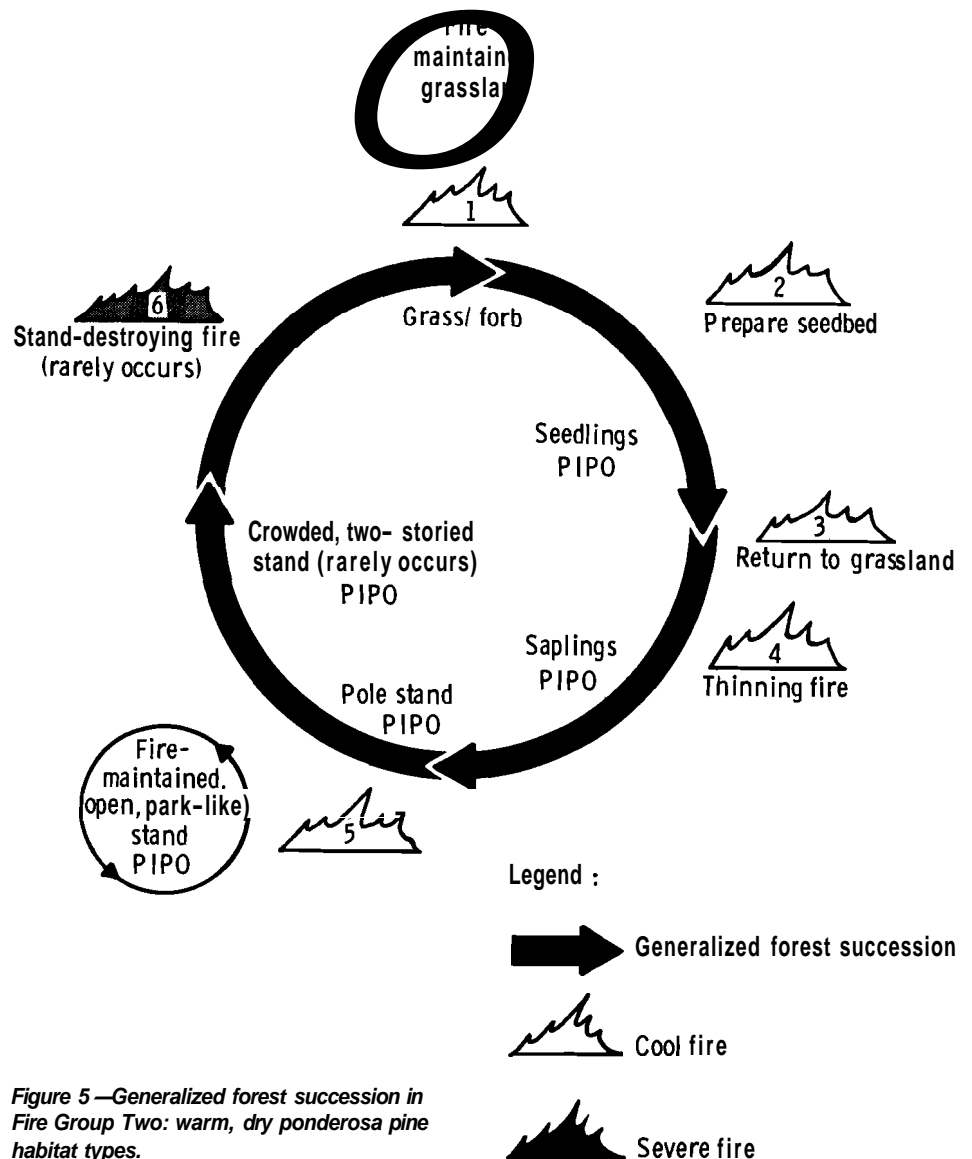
Fire maintain grasslan

1

2
Prepare seedbed

6
Stand-destroying fire (rarely occurs)

Grass/ forb

Seedlings PIPO

3
Return to grassland

Crowded, two- storied stand (rarely occurs) PIPO

Saplings PIPO

4
Thinning fire

Pole stand PIPO

Fire-maintained. open, park-like) stand PIPO

5

Legend :

Generalized forest succession

Cool fire

Severe fire

Figure 5 —Generalized forest succession in Fire Group Two: warm, dry ponderosa pine habitat types.